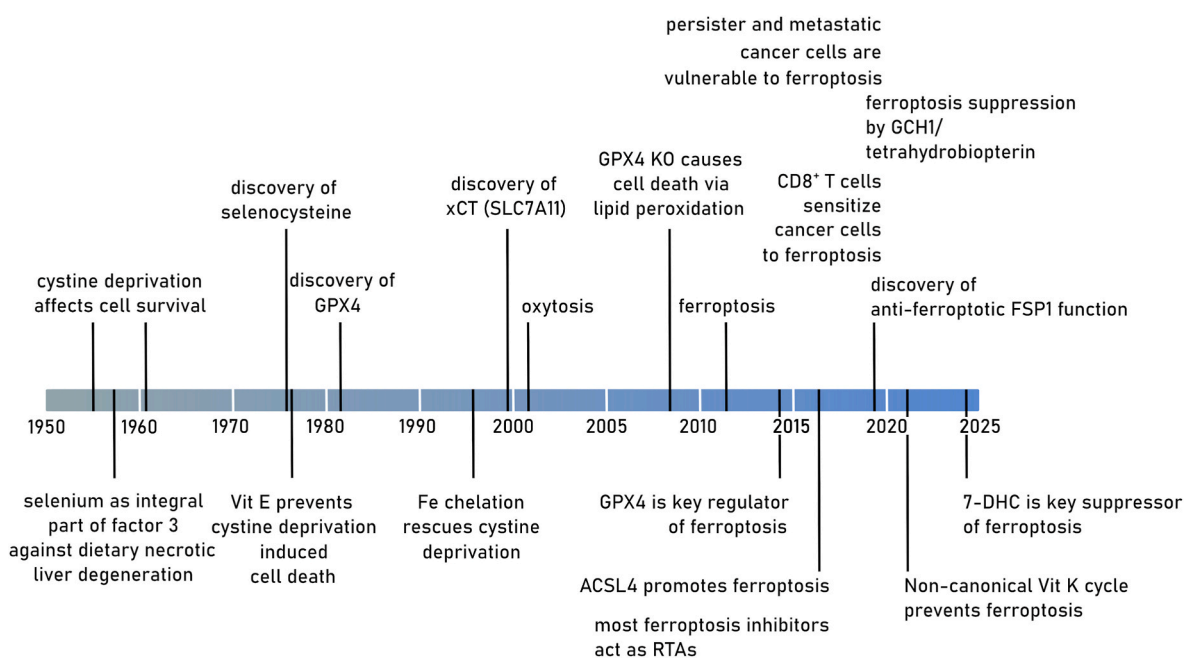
persister and metastatic cancer cells are vulnerable to ferroptosis

ferroptosis suppression by GCH1/ tetrahydrobiopterin

discovery of selenocysteine

discovery of xCT (SLC7A11)

GPX4 KO causes cell death via lipid peroxidation

$CD8^{+}$ T cells sensitize cancer cells to ferroptosis

cystine deprivation affects cell survival

discovery of GPX4

oxytosis

ferroptosis

discovery of anti-ferroptotic FSP1 function

1950 1960 1970 1980 1990 2000 2005 2010 2015 2020 2025

selenium as integral part of factor 3 against dietary necrotic liver degeneration

Vit E prevents cystine deprivation induced cell death

Fe chelation rescues cystine deprivation

GPX4 is key regulator of ferroptosis

7-DHC is key suppressor of ferroptosis

ACSL4 promotes ferroptosis

Non-canonical Vit K cycle prevents ferroptosis

most ferroptosis inhibitors act as RTAs